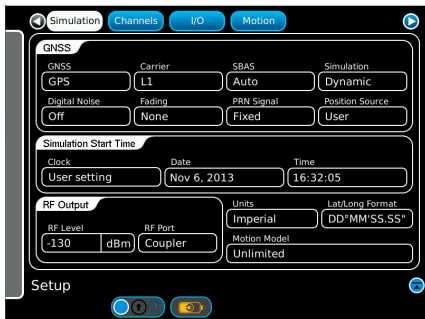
Simulation Channels I/O Motion

GNSS

GNSS
GPS

Carrier
L1

SBAS
Auto

Simulation
Dynamic

Digital Noise
Off

Fading
None

PRN Signal
Fixed

Position Source
User

Simulation Start Time

Clock
User setting

Date
Nov 6, 2013

Time
16:32:05

RF Output

RF Level
-130 dBm

RF Port
Coupler

Units
Imperial

Lat/Long Format
DD°MM'SS.SS"

Motion Model
Unlimited

Setup